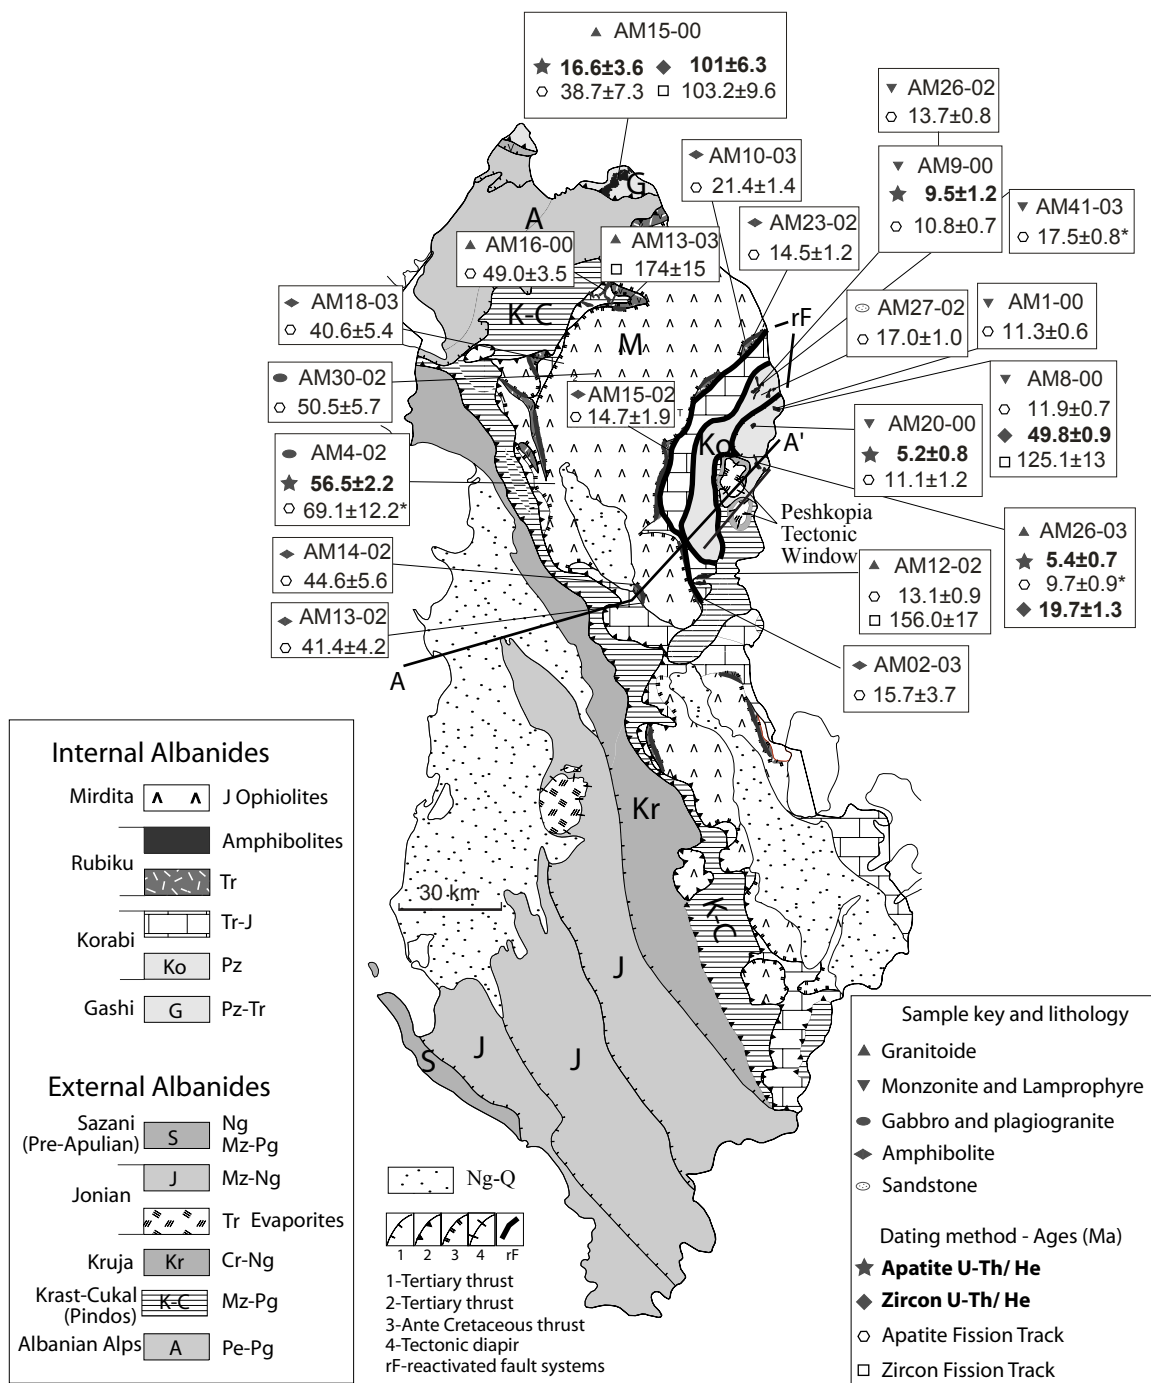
▲ AM15-00
★ 16.6±3.6 ◆ 101±6.3
○ 38.7±7.3 □ 103.2±9.6

▼ AM26-02
○ 13.7±0.8

◆ AM10-03
○ 21.4±1.4

▼ AM9-00
★ 9.5±1.2
○ 10.8±0.7

▼ AM41-03
○ 17.5±0.8*

◆ AM23-02
○ 14.5±1.2

▲ AM16-00
○ 49.0±3.5

▲ AM13-03
□ 174±15

◆ AM18-03
○ 40.6±5.4

AM27-02
○ 17.0±1.0

▼ AM1-00
○ 11.3±0.6

AM30-02
○ 50.5±5.7

◆ AM15-02
○ 14.7±1.9

▼ AM8-00
○ 11.9±0.7
◆ 49.8±0.9
□ 125.1±13

▼ AM20-00
★ 5.2±0.8
○ 11.1±1.2

AM4-02
★ 56.5±2.2
○ 69.1±12.2*

▲ AM26-03
★ 5.4±0.7
○ 9.7±0.9*
◆ 19.7±1.3

◆ AM14-02
○ 44.6±5.6

▲ AM12-02
○ 13.1±0.9
□ 156.0±17

◆ AM13-02
○ 41.4±4.2

◆ AM02-03
○ 15.7±3.7

A
G
K-C
M
rF
Ko
A'
Peshkopia Tectonic Window
A
Kr
K-C
J
J
J
S
30 km

Internal Albanides
Mirdita J Ophiolites
Amphibolites
Rubiku Tr
Korabi Tr-J
Ko Pz
Gashi G Pz-Tr

External Albanides
Sazani (Pre-Apulian) S Ng Mz-Pg
Jonian J Mz-Ng
Tr Evaporites
Kruja Kr Cr-Ng
Krast-Cukal (Pindos) K-C Mz-Pg
Albanian Alps A Pe-Pg

Ng-Q
1 2 3 4 rF
1-Tertiary thrust
2-Tertiary thrust
3-Ante Cretaceous thrust
4-Tectonic diapir
rF-reactivated fault systems

Sample key and lithology
▲ Granitoide
▼ Monzonite and Lamprophyre
● Gabbro and plagiogranite
◆ Amphibolite
Sandstone
Dating method - Ages (Ma)
★ Apatite U-Th/ He
◆ Zircon U-Th/ He
○ Apatite Fission Track
□ Zircon Fission Track